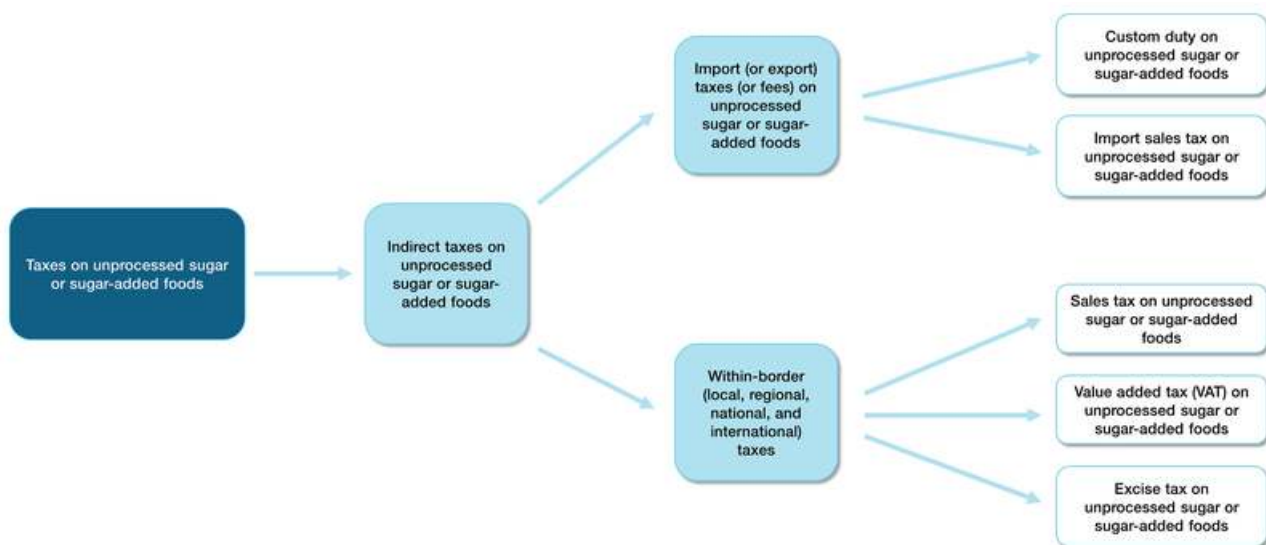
Taxes on unprocessed sugar or sugar-added foods

Indirect taxes on unprocessed sugar or sugar-added foods

Import (or export) taxes (or fees) on unprocessed sugar or sugar-added foods

Custom duty on unprocessed sugar or sugar-added foods

Import sales tax on unprocessed sugar or sugar-added foods

Within-border (local, regional, national, and international) taxes

Sales tax on unprocessed sugar or sugar-added foods

Value added tax (VAT) on unprocessed sugar or sugar-added foods

Excise tax on unprocessed sugar or sugar-added foods